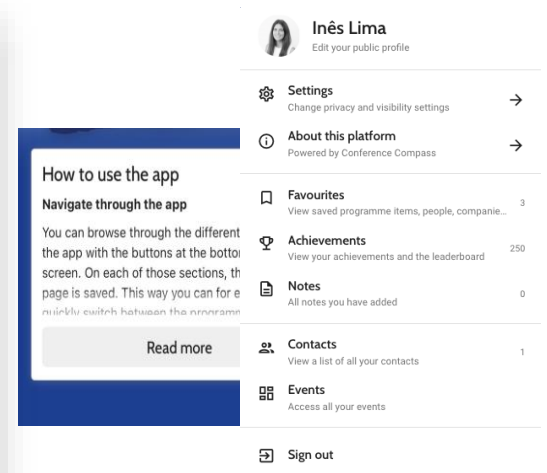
How to use the app

Navigate through the app

You can browse through the different the app with the buttons at the bottor screen. On each of those sections, th page is saved. This way you can for e quickly switch between the programm

Read more

Inês Lima
Edit your public profile

Settings
Change privacy and visibility settings
→

About this platform
Powered by Conference Compass
→

Favourites
View saved programme items, people, companie...
3

Achievements
View your achievements and the leaderboard
250

Notes
All notes you have added
0

Contacts
View a list of all your contacts
1

Events
Access all your events

Sign out